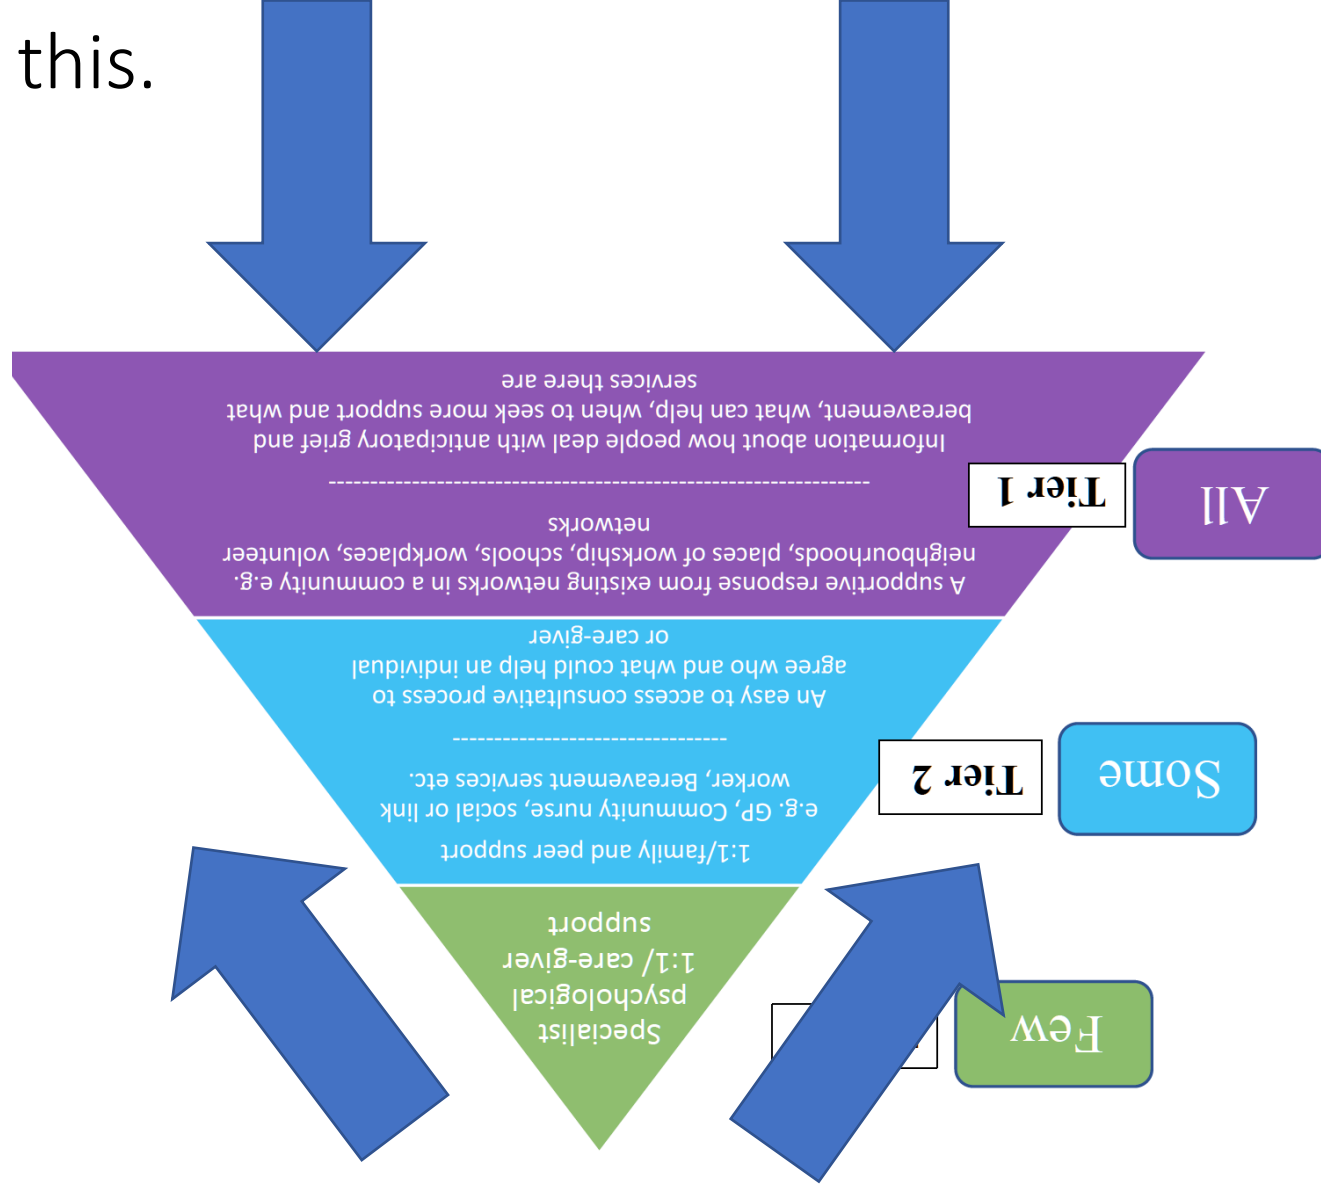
this.

Information about how people deal with anticipatory grief and bereavement, what can help, when to seek more support and what services there are

Tier 1

All

A supportive response from existing networks in a community e.g. neighbourhoods, places of worship, schools, workplaces, volunteer networks

An easy to access consultative process to agree who and what could help an individual or care-giver

Tier 2

Some

1:1/family and peer support e.g. GP, Community nurse, social or link worker, Bereavement services etc.

Specialist psychological 1:1/ care-giver support

Few